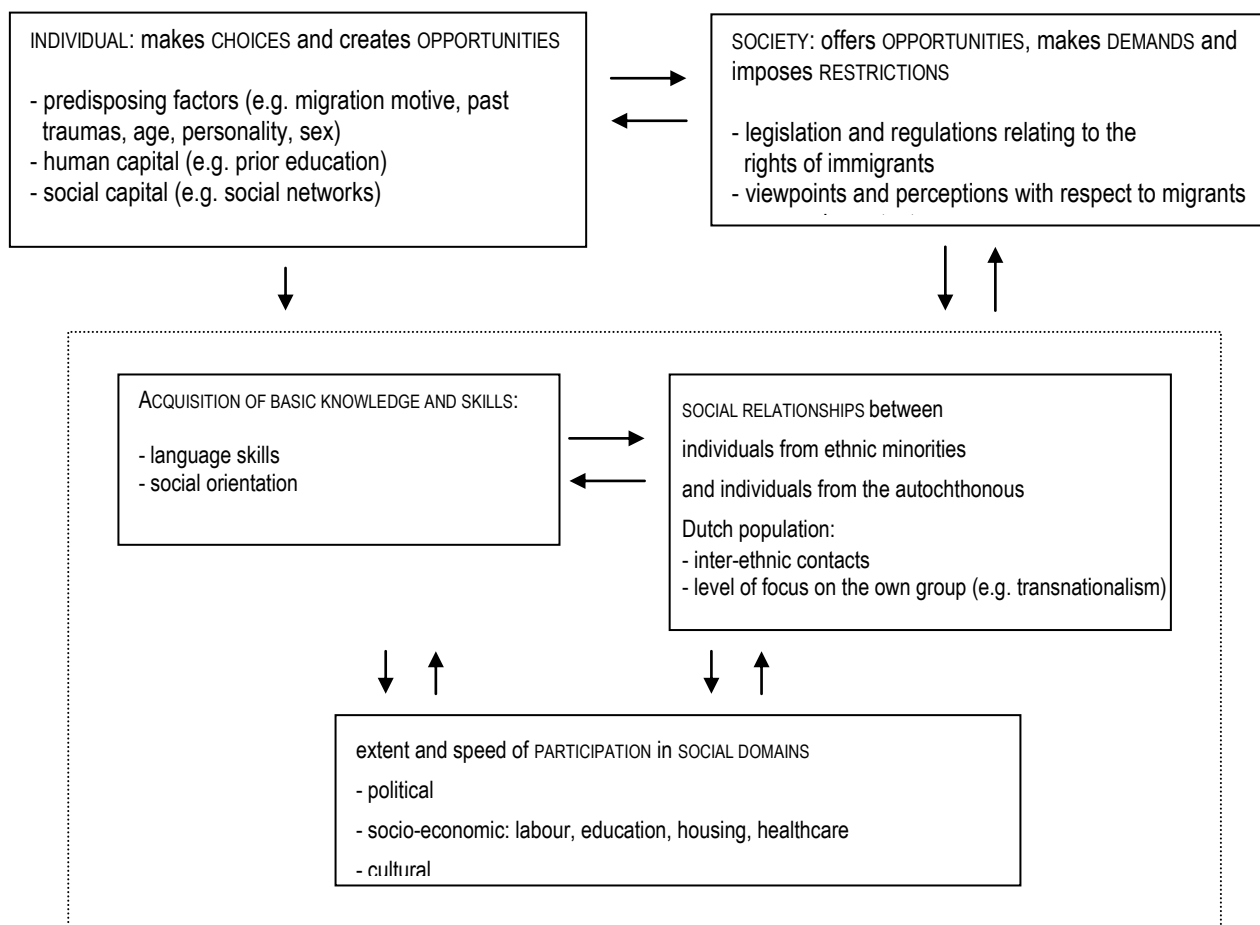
INDIVIDUAL: makes CHOICES and creates OPPORTUNITIES

- predisposing factors (e.g. migration motive, past traumas, age, personality, sex)
- human capital (e.g. prior education)
- social capital (e.g. social networks)

SOCIETY: offers OPPORTUNITIES, makes DEMANDS and imposes RESTRICTIONS

- legislation and regulations relating to the rights of immigrants
- viewpoints and perceptions with respect to migrants
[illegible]

ACQUISITION OF BASIC KNOWLEDGE AND SKILLS:

- language skills
- social orientation

SOCIAL RELATIONSHIPS between

individuals from ethnic minorities

and individuals from the autochthonous

Dutch population:
- inter-ethnic contacts
- level of focus on the own group (e.g. transnationalism)

extent and speed of PARTICIPATION in SOCIAL DOMAINS

- political

- socio-economic: labour, education, housing, healthcare

- cultural